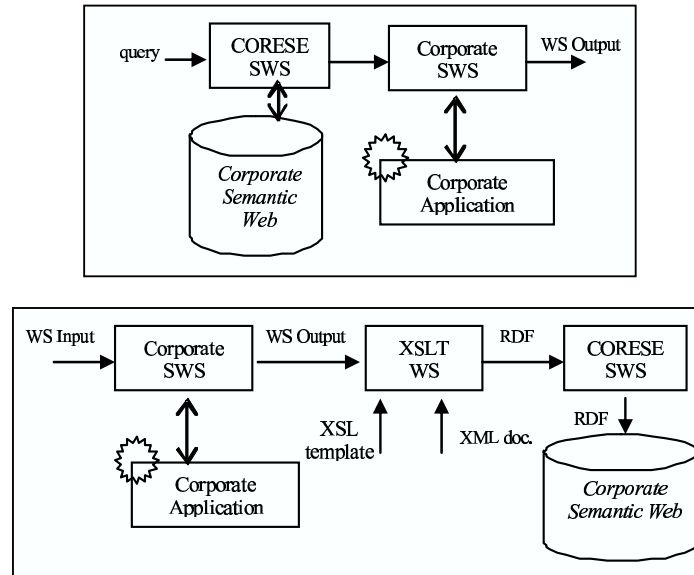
query

CORESE SWS

Corporate SWS

WS Output

Corporate Semantic Web

Corporate Application

WS Input

Corporate SWS

WS Output

XSLT WS

RDF

CORESE SWS

XSL template

XML doc.

RDF

Corporate Application

Corporate Semantic Web